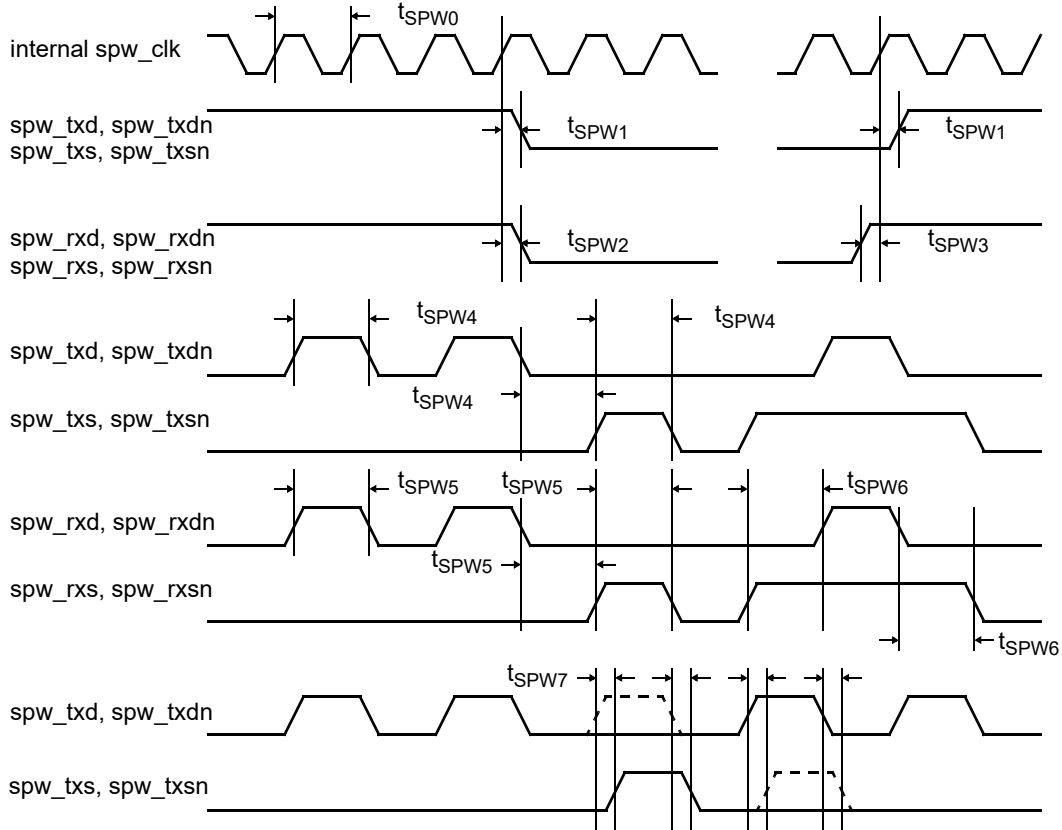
$t_{SPW0}$

internal spw_clk

spw_txd, spw_txdn
spw_txs, spw_txsn

$t_{SPW1}$

$t_{SPW1}$

spw_rxd, spw_rxdn
spw_rxs, spw_rxsn

$t_{SPW2}$

$t_{SPW3}$

$t_{SPW4}$

$t_{SPW4}$

spw_txd, spw_txdn

$t_{SPW4}$

spw_txs, spw_txsn

$t_{SPW5}$

$t_{SPW5}$

$t_{SPW6}$

spw_rxd, spw_rxdn

$t_{SPW5}$

spw_rxs, spw_rxsn

$t_{SPW6}$

$t_{SPW7}$

spw_txd, spw_txdn

spw_txs, spw_txsn